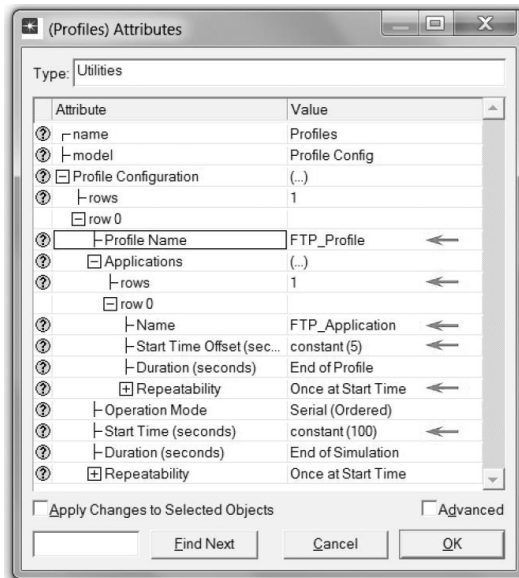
(Profiles) Attributes

Type: Utilities

| Attribute | Value |
|---|---|
| name | Profiles |
| model | Profile Config |
| Profile Configuration | (...) |
| rows | 1 |
| row 0 | |
| Profile Name | FTP_Profile |
| Applications | (...) |
| rows | 1 |
| row 0 | |
| Name | FTP_Application |
| Start Time Offset (sec... | constant (5) |
| Duration (seconds) | End of Profile |
| Repeatability | Once at Start Time |
| Operation Mode | Serial (Ordered) |
| Start Time (seconds) | constant (100) |
| Duration (seconds) | End of Simulation |
| Repeatability | Once at Start Time |

Apply Changes to Selected Objects

Advanced

Find Next

Cancel

OK